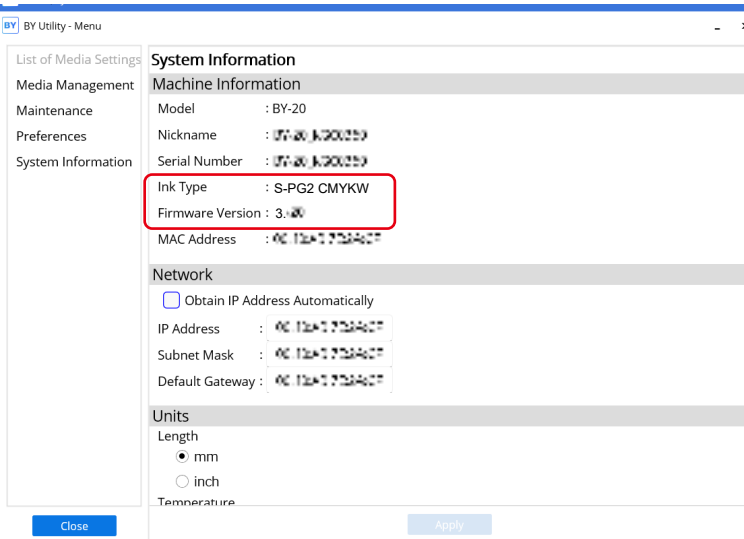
BY BY Utility - Menu

List of Media Settings
Media Management
Maintenance
Preferences
System Information

System Information
Machine Information
Model : BY-20
Nickname : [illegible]
Serial Number : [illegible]
Ink Type : S-PG2 CMYKW
Firmware Version : 3.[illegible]
MAC Address : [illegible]

Network
Obtain IP Address Automatically
IP Address : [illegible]
Subnet Mask : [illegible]
Default Gateway : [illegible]

Units
Length
mm
inch
Temperature

Close
Apply